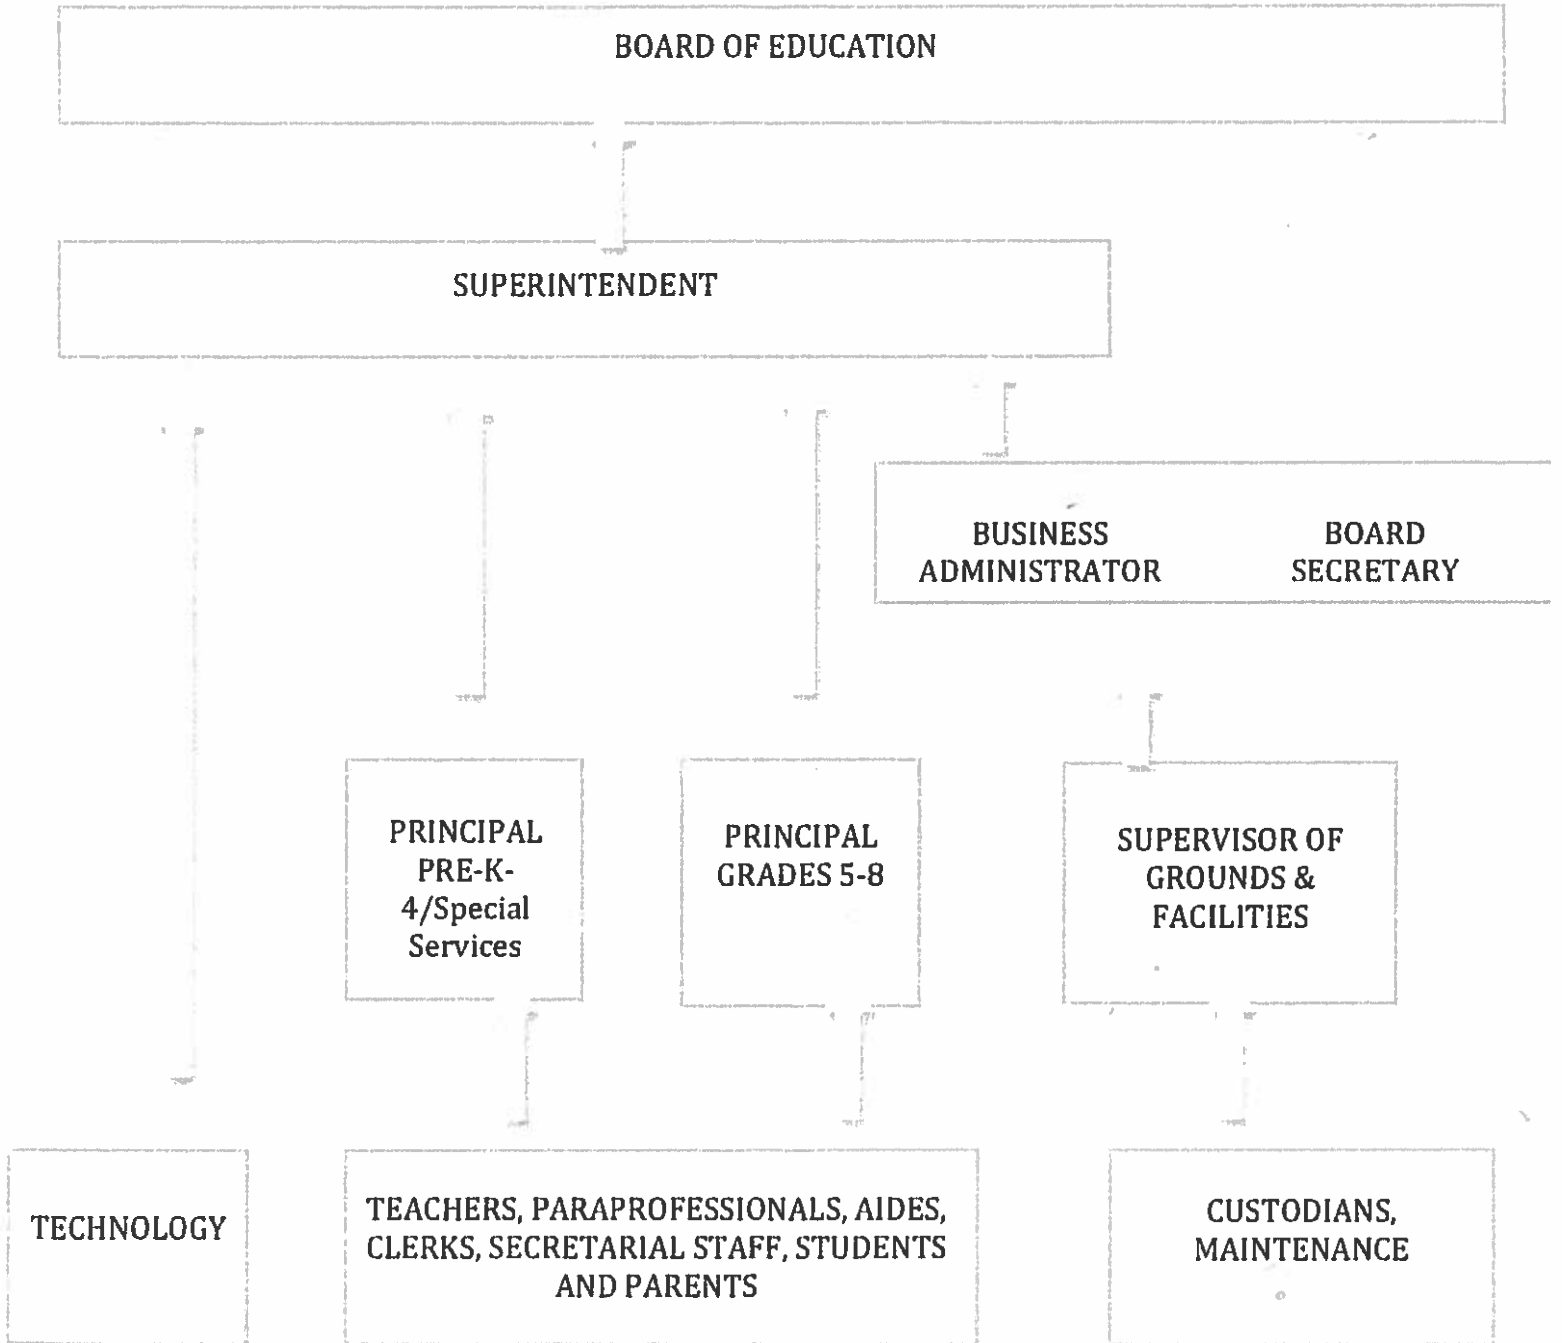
BOARD OF EDUCATION

SUPERINTENDENT

BUSINESS ADMINISTRATOR

BOARD SECRETARY

PRINCIPAL PRE-K-4/Special Services

PRINCIPAL GRADES 5-8

SUPERVISOR OF GROUNDS & FACILITIES

TECHNOLOGY

TEACHERS, PARAPROFESSIONALS, AIDES, CLERKS, SECRETARIAL STAFF, STUDENTS AND PARENTS

CUSTODIANS, MAINTENANCE